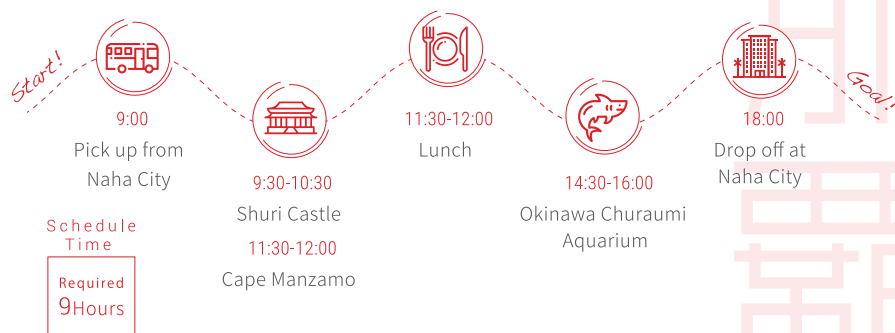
Start!

9:00
Pick up from Naha City

9:30-10:30
Shuri Castle
11:30-12:00
Cape Manzamo

11:30-12:00
Lunch

14:30-16:00
Okinawa Churaumi Aquarium

18:00
Drop off at Naha City

Goal!

Schedule Time
Required
9Hours